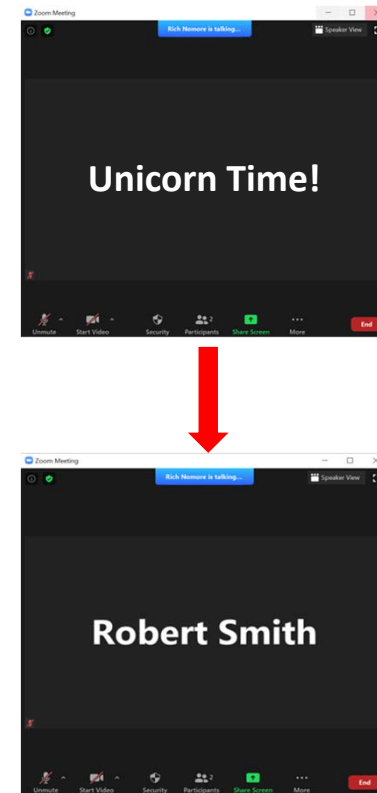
Zoom Meeting

Rich Nomore is talking...

Speaker View

Unicorn Time!

Unmute

Start Video

Security

Participants 2

Share Screen

More

End

Zoom Meeting

Rich Nomore is talking...

Speaker View

Robert Smith

Unmute

Start Video

Security

Participants 2

Share Screen

More

End